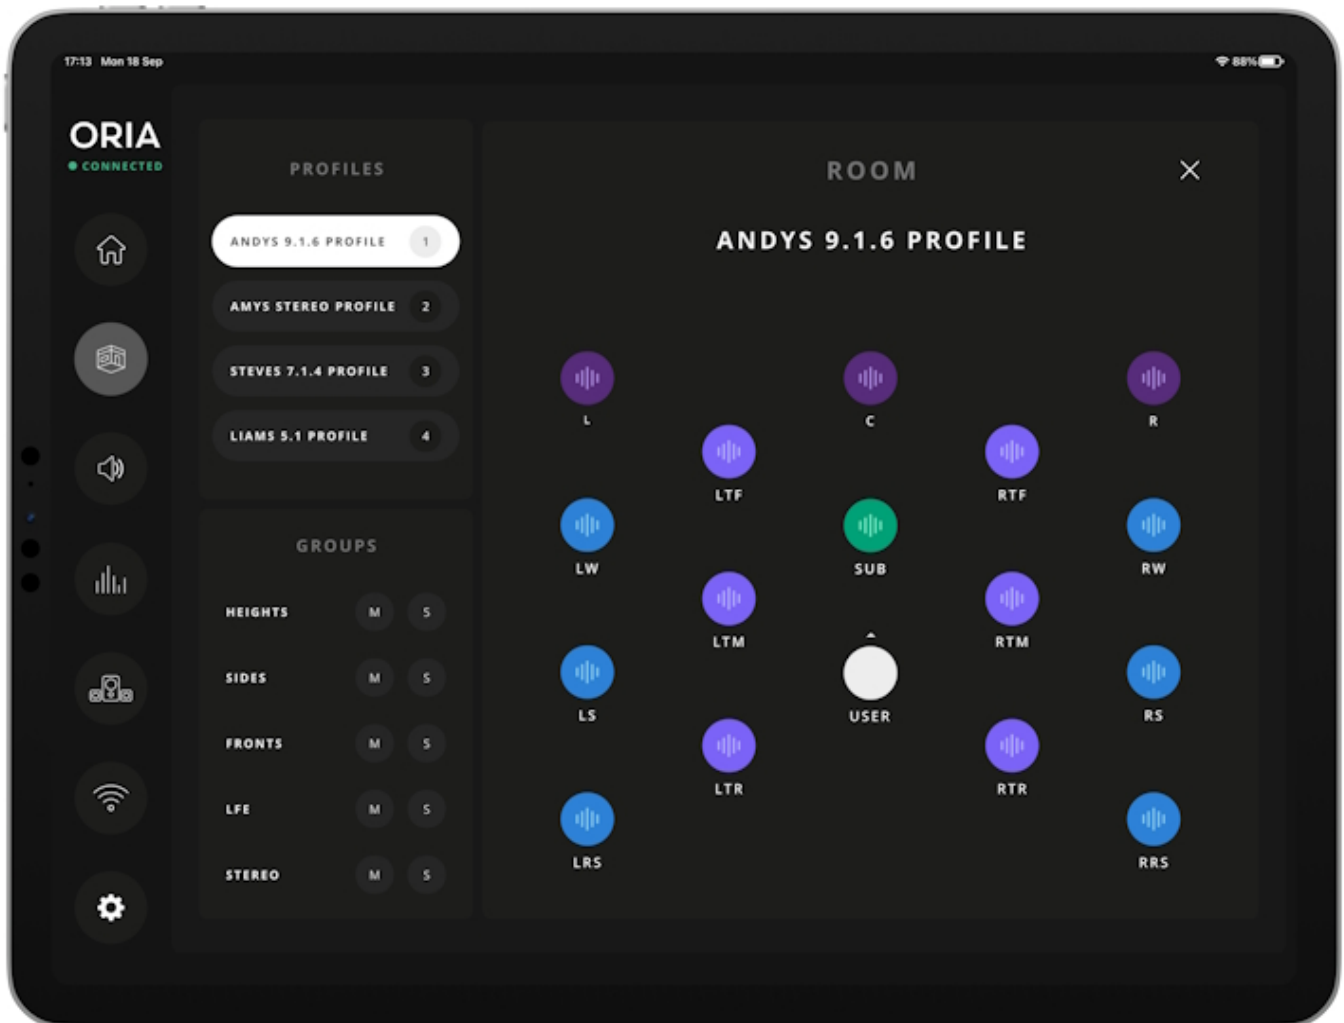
17:13 Mon 18 Sep

88%

ORIA
CONNECTED

PROFILES

ANDYS 9.1.6 PROFILE 1
AMYS STEREO PROFILE 2
STEVES 7.1.4 PROFILE 3
LIAMS 5.1 PROFILE 4

GROUPS

HEIGHTS M S
SIDES M S
FRONTS M S
LFE M S
STEREO M S

ROOM

ANDYS 9.1.6 PROFILE

L
C
R
LTF
RTF
LW
SUB
RW
LTM
RTM
LS
USER
RS
LTR
RTR
LRS
RRS